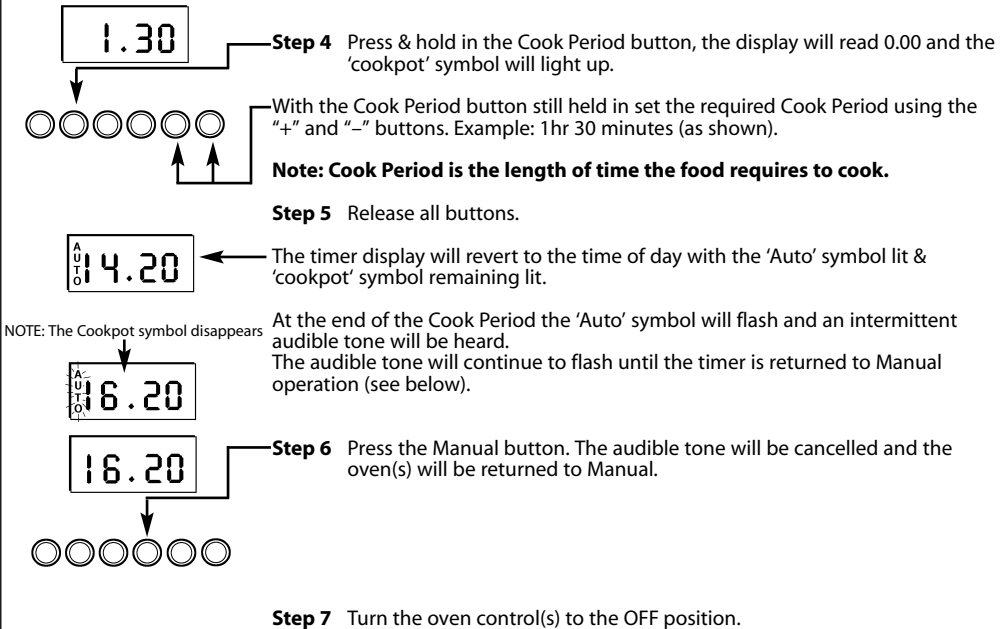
1.30

**Step 4** Press & hold in the Cook Period button, the display will read 0.00 and the 'cookpot' symbol will light up.

With the Cook Period button still held in set the required Cook Period using the "+" and "–" buttons. Example: 1hr 30 minutes (as shown).

**Note: Cook Period is the length of time the food requires to cook.**

**Step 5** Release all buttons.

AUTO 14.20

The timer display will revert to the time of day with the 'Auto' symbol lit & 'cookpot' symbol remaining lit.

NOTE: The Cookpot symbol disappears

AUTO 16.20

At the end of the Cook Period the 'Auto' symbol will flash and an intermittent audible tone will be heard.
The audible tone will continue to flash until the timer is returned to Manual operation (see below).

16.20

**Step 6** Press the Manual button. The audible tone will be cancelled and the oven(s) will be returned to Manual.

**Step 7** Turn the oven control(s) to the OFF position.